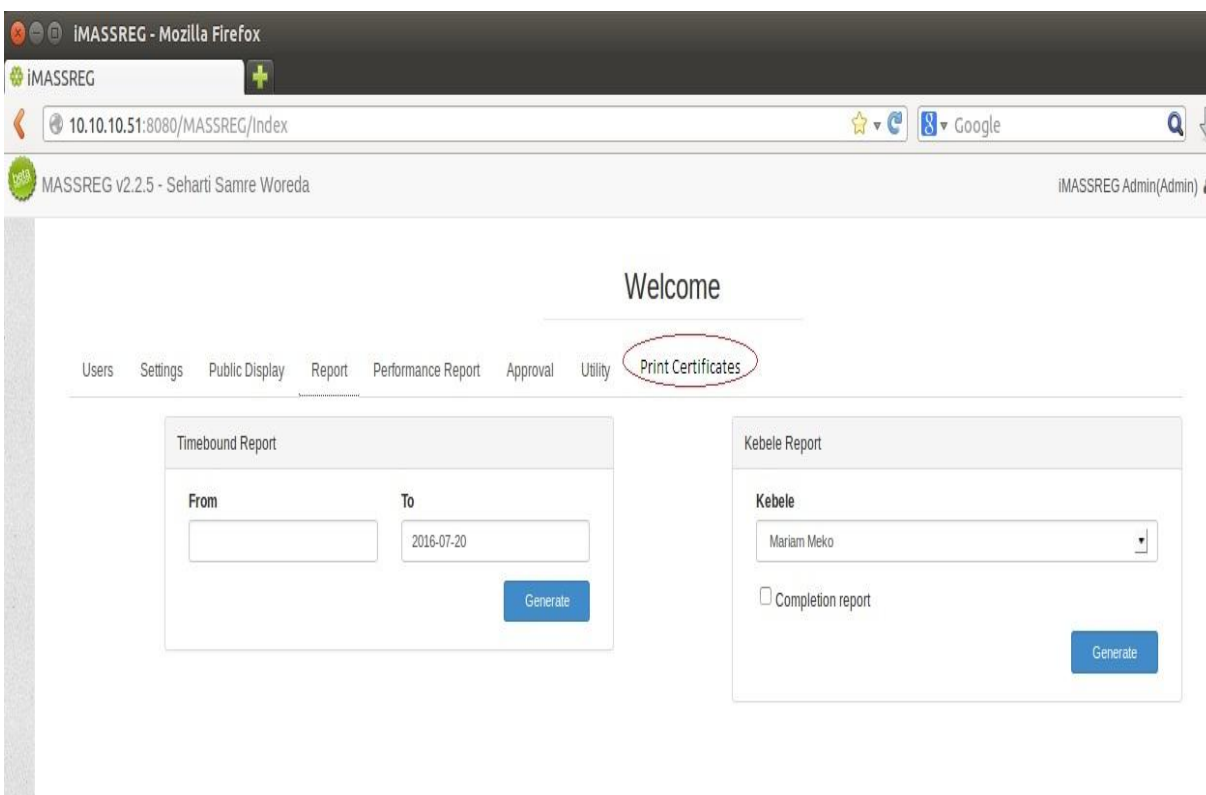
iMASSREG - Mozilla Firefox

iMASSREG

10.10.10.51:8080/MASSREG/Index

Google

beta

MASSREG v2.2.5 - Seharti Samre Woreda

iMASSREG Admin(Admin)

Welcome

Users Settings Public Display Report Performance Report Approval Utility Print Certificates

Timebound Report

From

To

2016-07-20

Generate

Kebele Report

Kebele

Mariam Meko

Completion report

Generate